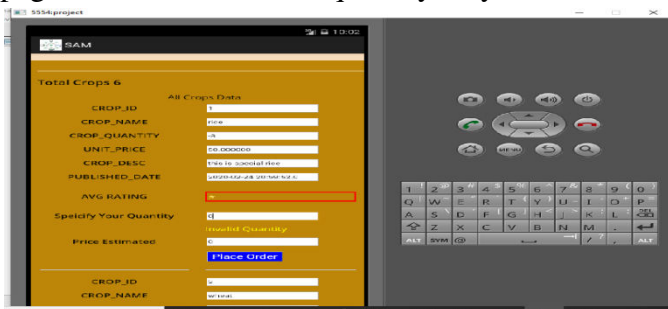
5554:project

10:02

SAM

Total Crops 6

All Crops Data

CROP_ID 1

CROP_NAME rice

CROP_QUANTITY 5

UNIT_PRICE 50.000000

CROP_DESC this is special rice

PUBLISHED_DATE 2020-02-28 20:50:53.0

AVG RATING 4

Specify Your Quantity 0

Invalid Quantity

Price Estimated 0

Place Order

CROP_ID 2

CROP_NAME wheat

MENU

1 2 3 4 5 6 7 8 9 0
Q W E R T Y U I O P
A S D F G H J K L
Z X C V B N M
ALT SYM @ ALT